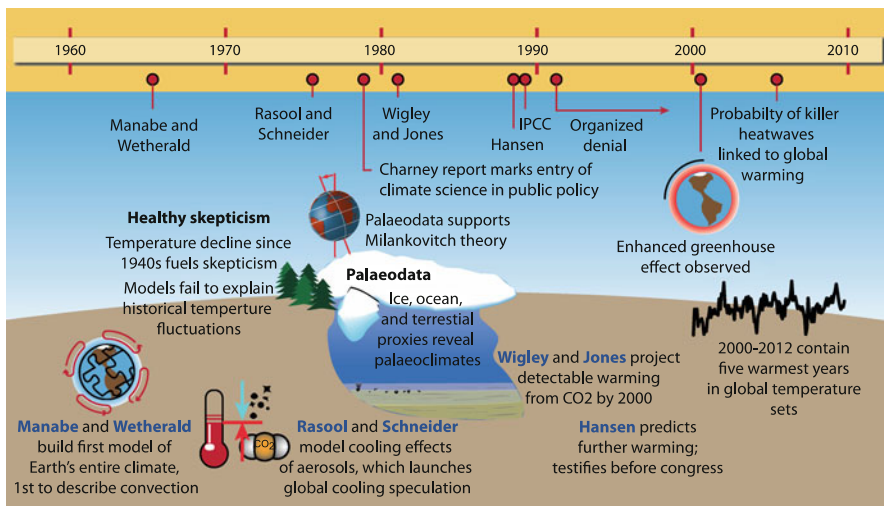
1960 1970 1980 1990 2000 2010

Manabe and Wetherald

Rasool and Schneider

Wigley and Jones

Hansen

IPCC

Organized denial

Probability of killer heatwaves linked to global warming

Charney report marks entry of climate science in public policy

Healthy skepticism

Temperature decline since 1940s fuels skepticism

Models fail to explain historical temperture fluctuations

Palaeodata supports Milankovitch theory

Enhanced greenhouse effect observed

Palaeodata

Ice, ocean, and terrestial proxies reveal palaeoclimates

Wigley and Jones project detectable warming from CO2 by 2000

2000-2012 contain five warmest years in global temperature sets

$CO_2$

Manabe and Wetherald build first model of Earth's entire climate, 1st to describe convection

Rasool and Schneider model cooling effects of aerosols, which launches global cooling speculation

Hansen predicts further warming; testifies before congress